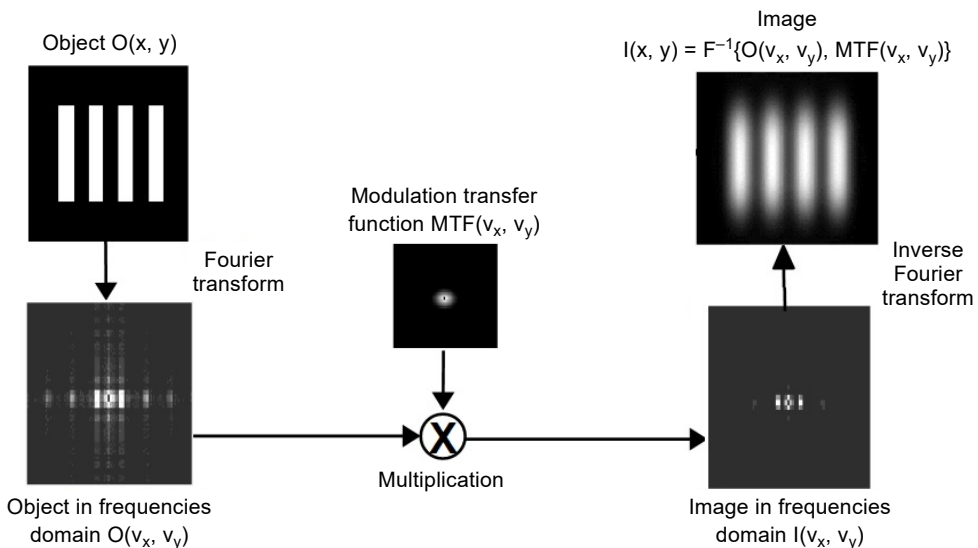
Object O(x, y)

Image
$I(x, y) = F^{-1}\{O(v_x, v_y), MTF(v_x, v_y)\}$

Fourier transform

Modulation transfer function $MTF(v_x, v_y)$

Inverse Fourier transform

X

Multiplication

Object in frequencies domain $O(v_x, v_y)$

Image in frequencies domain $I(v_x, v_y)$